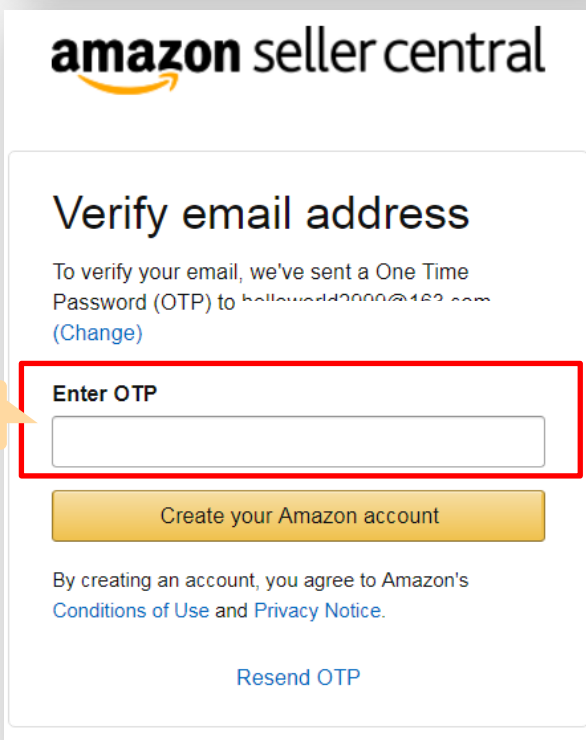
amazon seller central

Verify email address

To verify your email, we've sent a One Time Password (OTP) to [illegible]
(Change)

Enter OTP

Create your Amazon account

By creating an account, you agree to Amazon's Conditions of Use and Privacy Notice.

Resend OTP